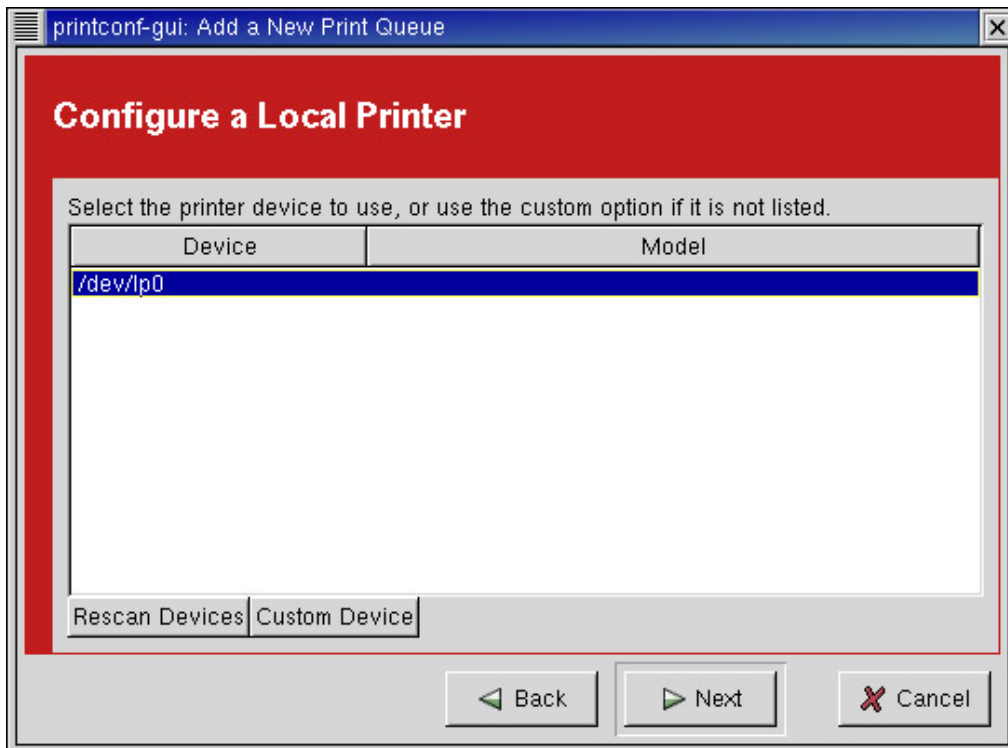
printconf-gui: Add a New Print Queue

Configure a Local Printer

Select the printer device to use, or use the custom option if it is not listed.

| Device | Model |
|---|---|
| /dev/lp0 | |

Rescan Devices
Custom Device

Back
Next
Cancel